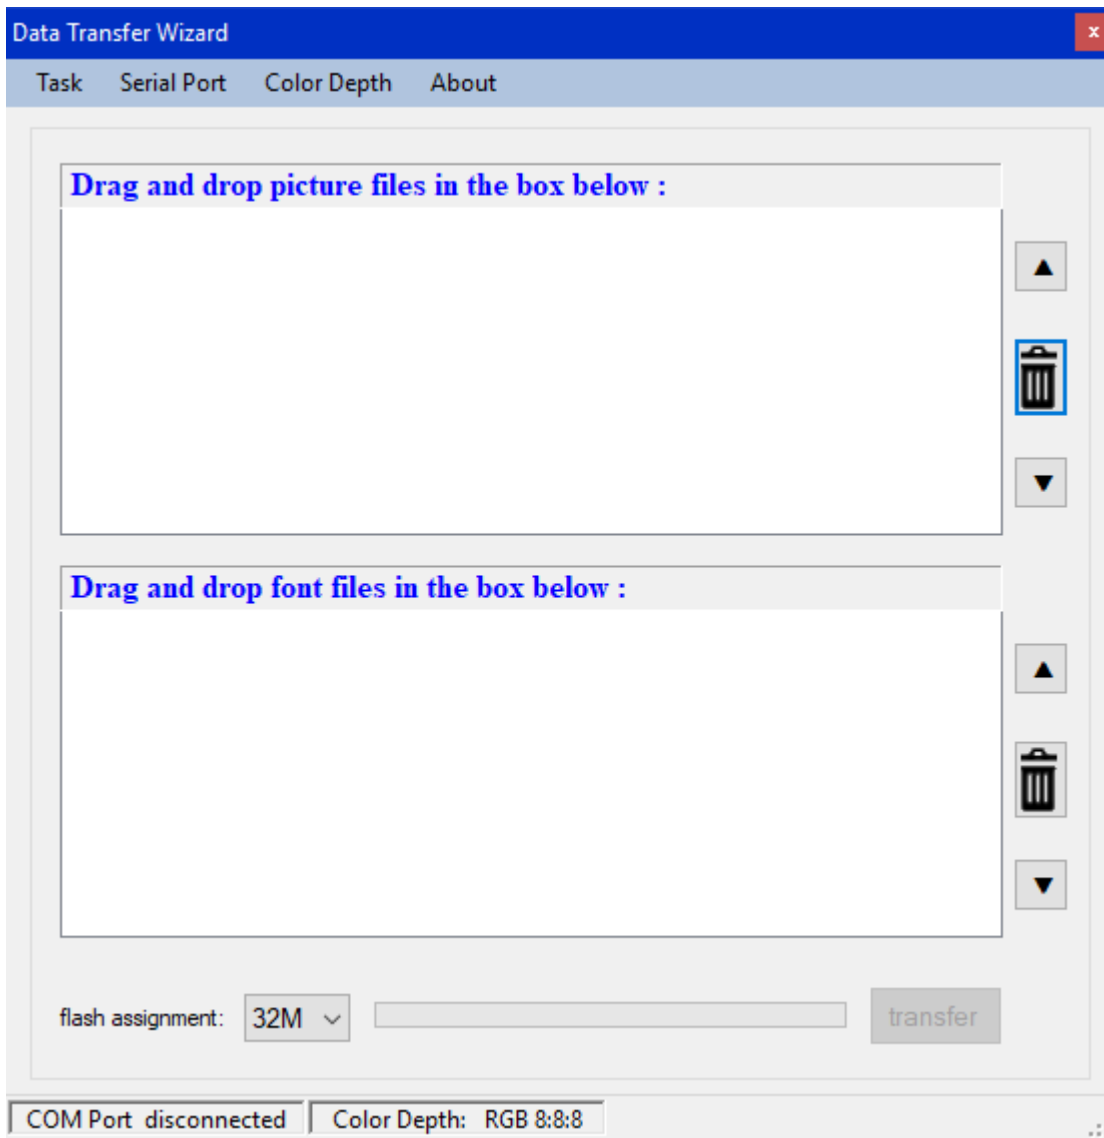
Data Transfer Wizard
x

Task Serial Port Color Depth About

Drag and drop picture files in the box below :

Drag and drop font files in the box below :

flash assignment: 32M

transfer

COM Port disconnected

Color Depth: RGB 8:8:8